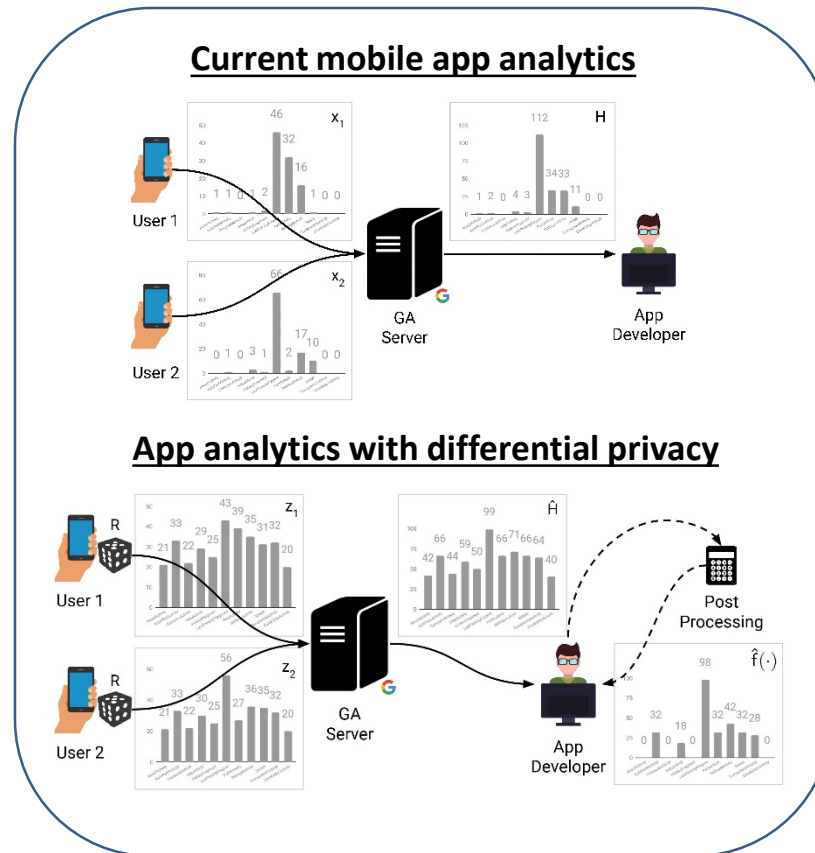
Current mobile app analytics

User 1

$x_1$

46
32
16
1 1 0 1 2 1 0 0

User 2

$x_2$

66
17
0 1 0 3 1 2 10 0 0

GA Server

H

112
34 33
1 2 0 4 3 11 0 0

App Developer

App analytics with differential privacy

User 1

R

$z_1$

43 39 35 31 32
33 29 25 20
21 22

User 2

R

$z_2$

56
33 30 27 36 35 32
21 22 25 20

GA Server

$\hat{H}$

99
66 59 66 71 66 64
42 44 50 40

App Developer

Post Processing

$\hat{f}(\cdot)$

98
32 32 42 32 28
0 18 0 0